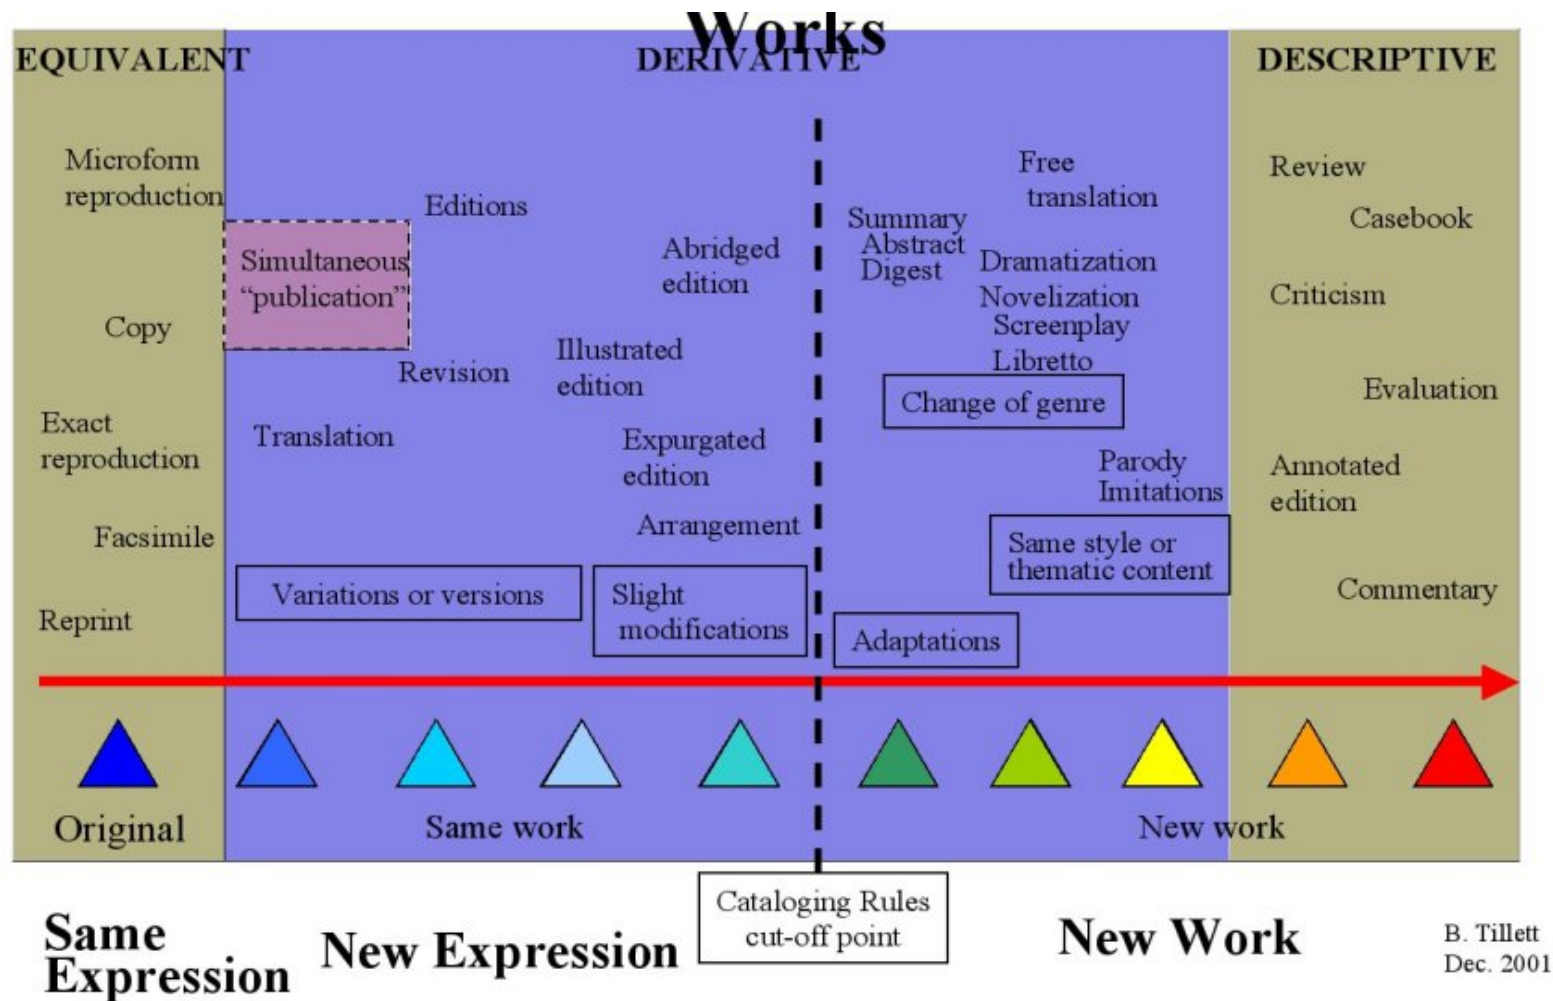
Works

EQUIVALENT

Microform reproduction

Copy

Exact reproduction

Facsimile

Reprint

DERIVATIVE

Editions

Simultaneous "publication"

Revision

Translation

Abridged edition

Illustrated edition

Expurgated edition

Arrangement

Variations or versions

Slight modifications

Summary
Abstract
Digest

Free translation

Dramatization
Novelization
Screenplay
Libretto

Change of genre

Parody
Imitations

Same style or thematic content

Adaptations

DESCRIPTIVE

Review

Casebook

Criticism

Evaluation

Annotated edition

Commentary

Original

Same work

New work

Cataloging Rules cut-off point

Same Expression

New Expression

New Work

B. Tillett
Dec. 2001